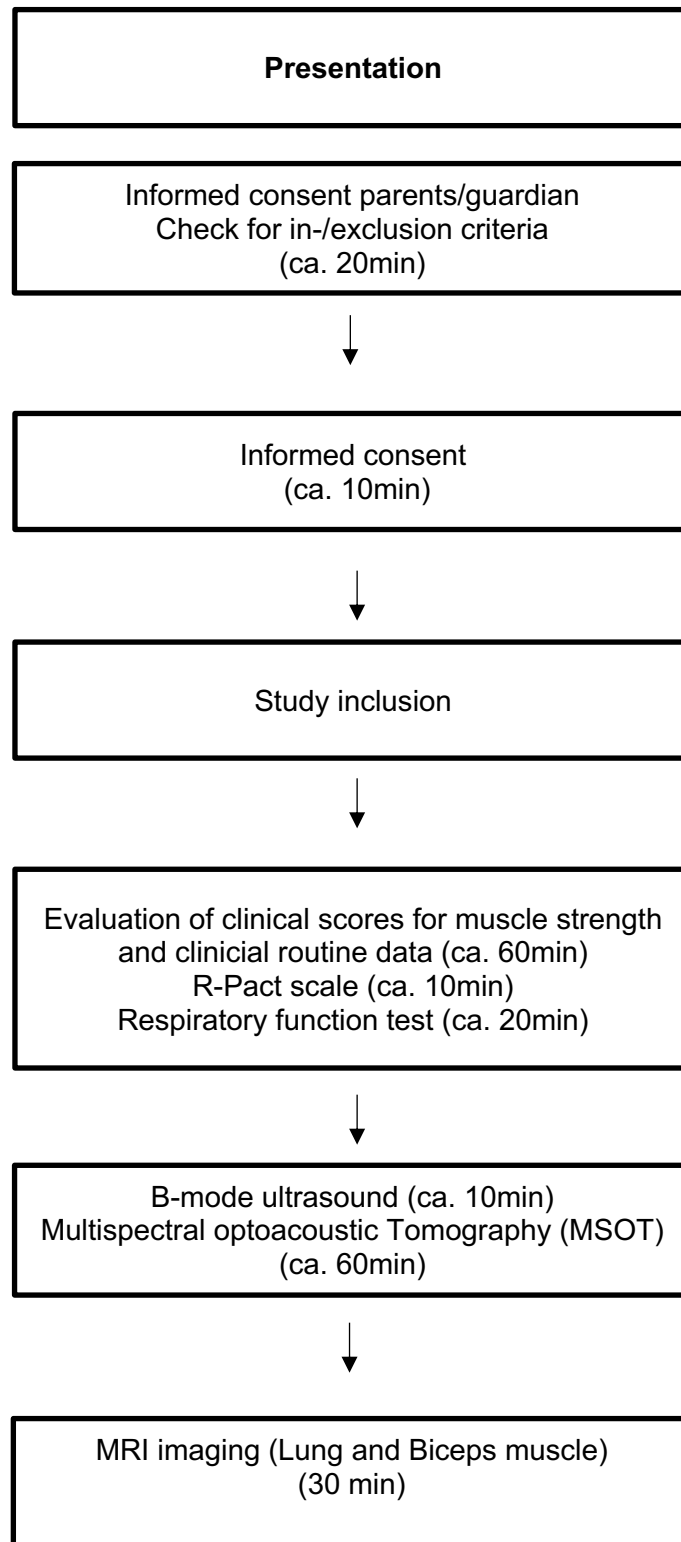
Presentation

Informed consent parents/guardian
Check for in-/exclusion criteria
(ca. 20min)

Informed consent
(ca. 10min)

Study inclusion

Evaluation of clinical scores for muscle strength and clinicial routine data (ca. 60min)
R-Pact scale (ca. 10min)
Respiratory function test (ca. 20min)

B-mode ultrasound (ca. 10min)
Multispectral optoacoustic Tomography (MSOT) (ca. 60min)

MRI imaging (Lung and Biceps muscle)
(30 min)